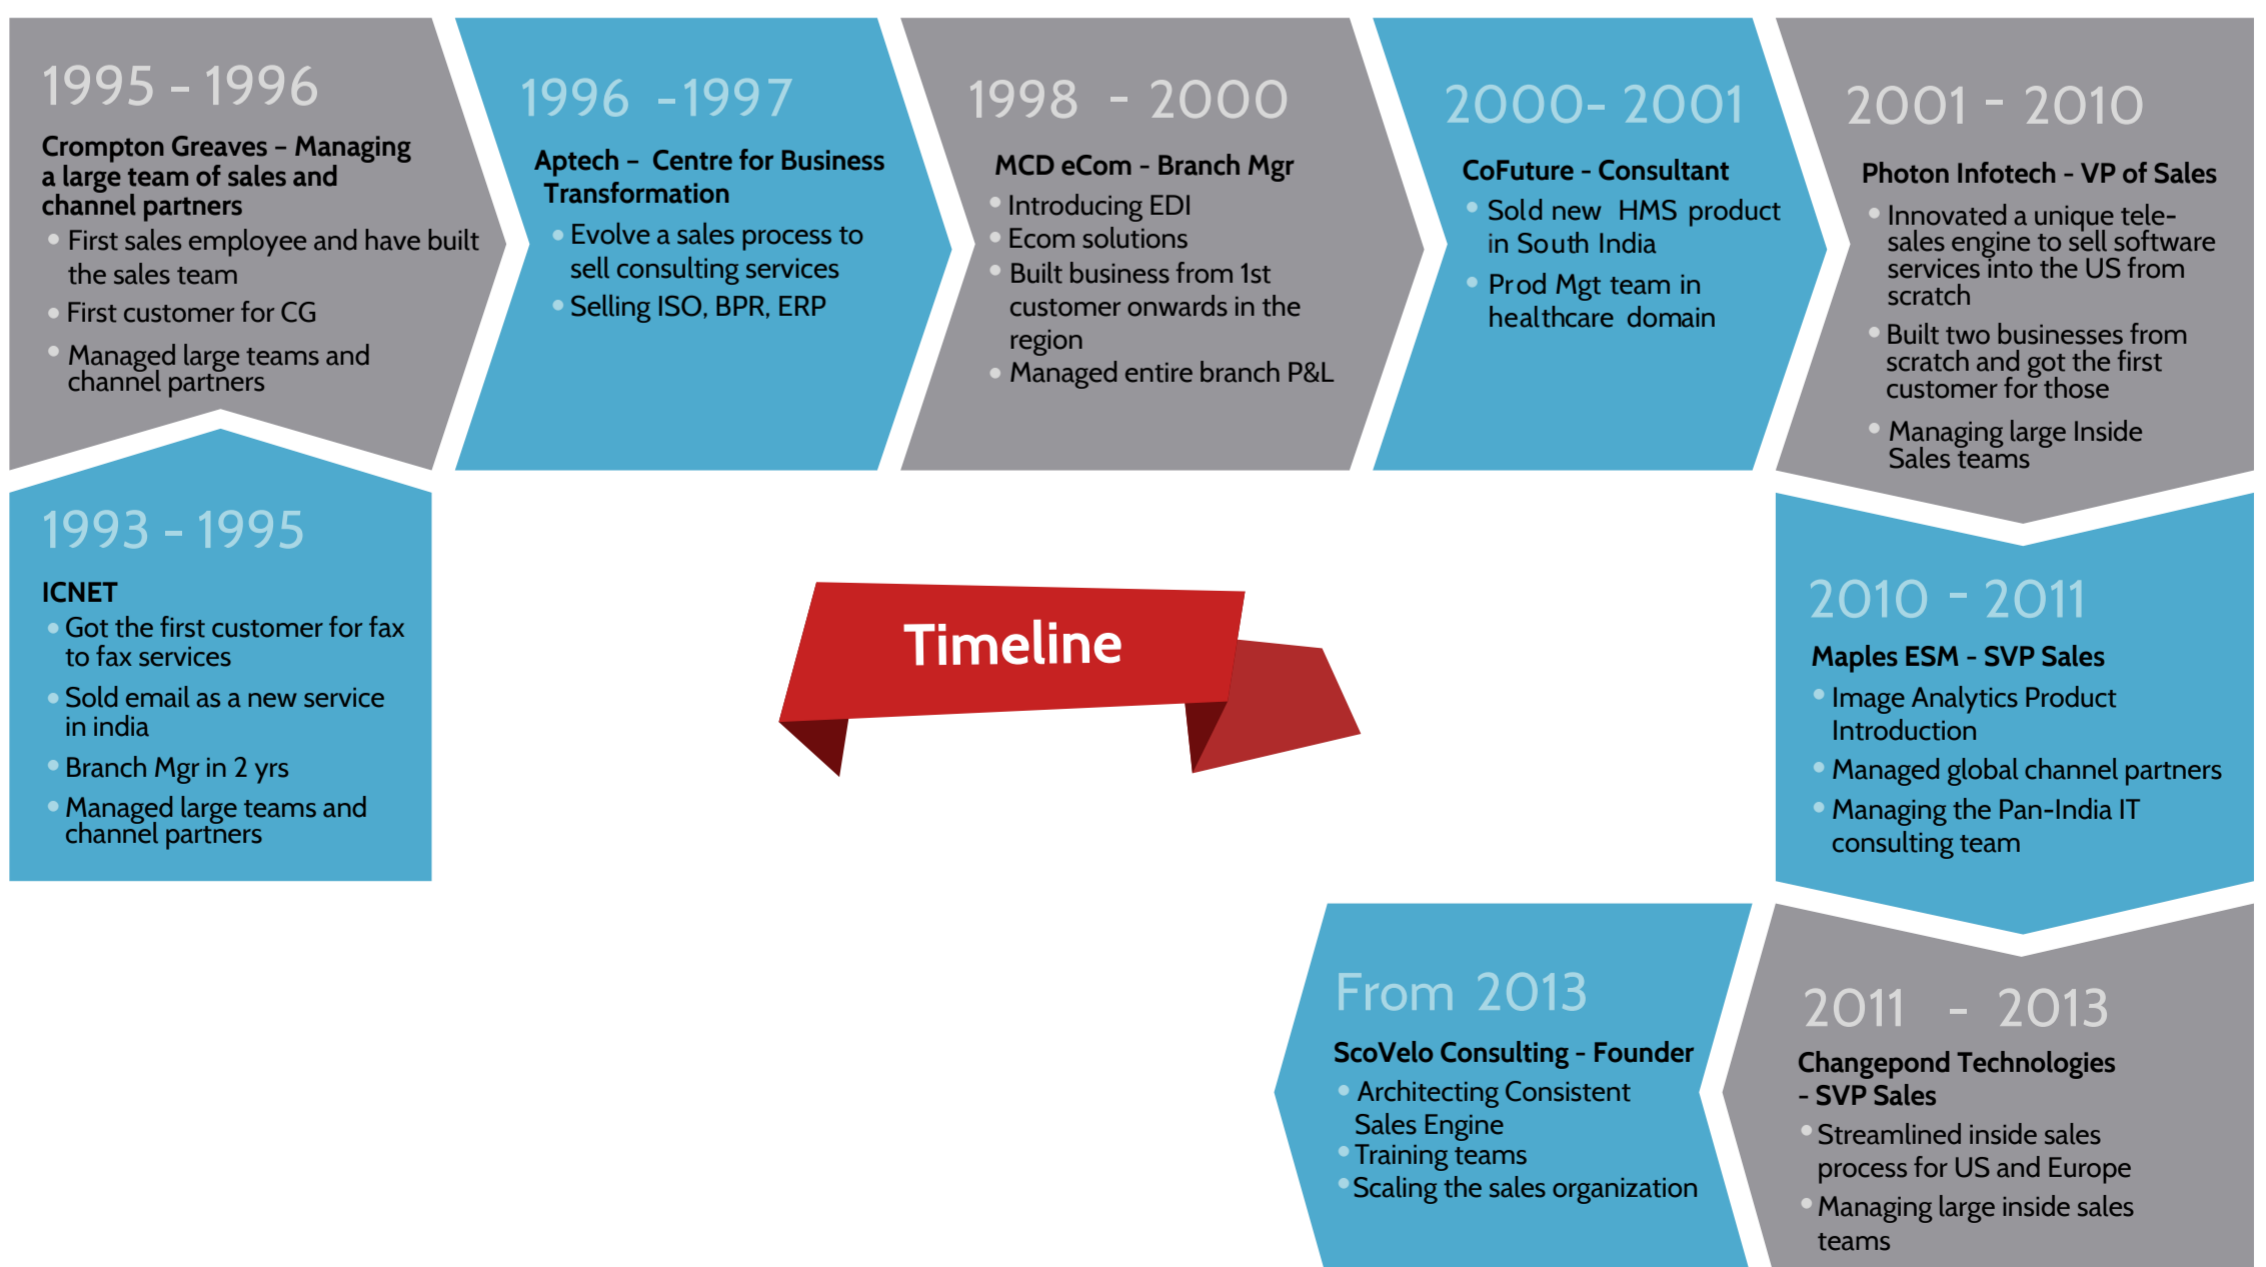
1995 - 1996

Crompton Greaves – Managing a large team of sales and channel partners

- First sales employee and have built the sales team
- First customer for CG
- Managed large teams and channel partners

1996 -1997

Aptech – Centre for Business Transformation

- Evolve a sales process to sell consulting services
- Selling ISO, BPR, ERP

1998 - 2000

MCD eCom - Branch Mgr

- Introducing EDI
- Ecom solutions
- Built business from 1st customer onwards in the region
- Managed entire branch P&L

2000- 2001

CoFuture - Consultant

- Sold new HMS product in South India
- Prod Mgt team in healthcare domain

2001 - 2010

Photon Infotech - VP of Sales

- Innovated a unique tele-sales engine to sell software services into the US from scratch
- Built two businesses from scratch and got the first customer for those
- Managing large Inside Sales teams

1993 - 1995

ICNET

- Got the first customer for fax to fax services
- Sold email as a new service in india
- Branch Mgr in 2 yrs
- Managed large teams and channel partners

Timeline

2010 - 2011

Maples ESM - SVP Sales

- Image Analytics Product Introduction
- Managed global channel partners
- Managing the Pan-India IT consulting team

From 2013

ScoVelo Consulting - Founder

- Architecting Consistent Sales Engine
- Training teams
- Scaling the sales organization

2011 - 2013

Changepond Technologies - SVP Sales

- Streamlined inside sales process for US and Europe
- Managing large inside sales teams